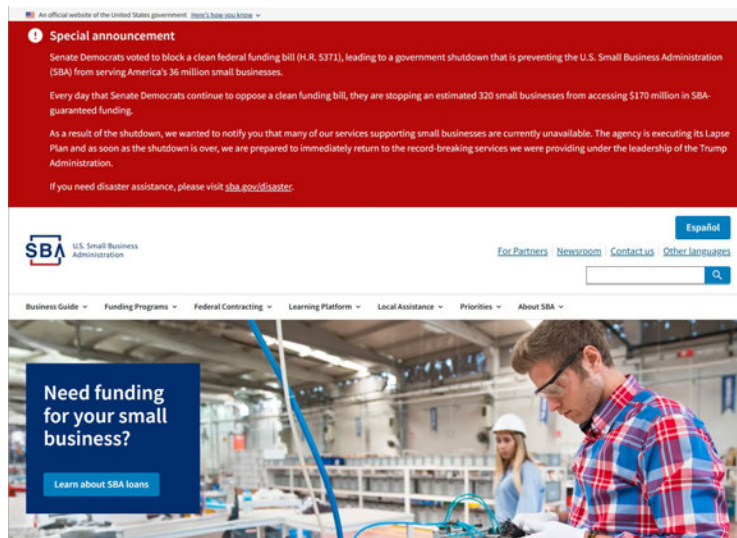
An official website of the United States government Here's how you know

Special announcement

Senate Democrats voted to block a clean federal funding bill (H.R. 5371), leading to a government shutdown that is preventing the U.S. Small Business Administration (SBA) from serving America's 36 million small businesses.

Every day that Senate Democrats continue to oppose a clean funding bill, they are stopping an estimated 320 small businesses from accessing $170 million in SBA-guaranteed funding.

As a result of the shutdown, we wanted to notify you that many of our services supporting small businesses are currently unavailable. The agency is executing its Lapse Plan and as soon as the shutdown is over, we are prepared to immediately return to the record-breaking services we were providing under the leadership of the Trump Administration.

If you need disaster assistance, please visit sba.gov/disaster.

Español

SBA U.S. Small Business Administration

For Partners | Newsroom | Contact us | Other languages

Business Guide | Funding Programs | Federal Contracting | Learning Platform | Local Assistance | Priorities | About SBA

Need funding for your small business?

Learn about SBA loans